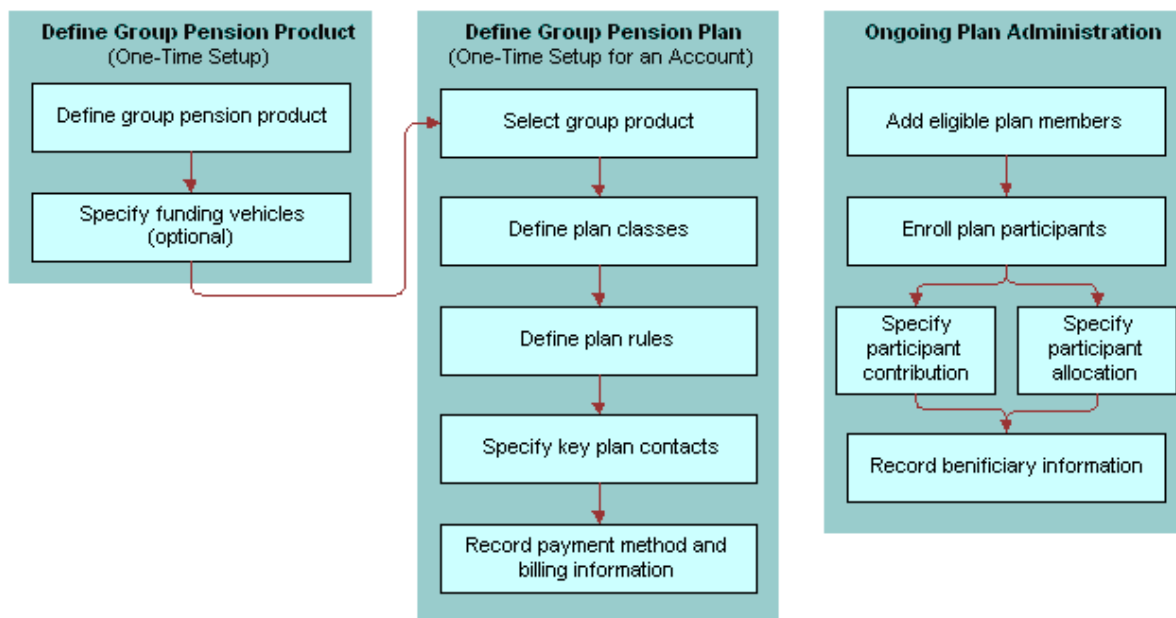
Define Group Pension Product
(One-Time Setup)

Define group pension product

Specify funding vehicles (optional)

Define Group Pension Plan
(One-Time Setup for an Account)

Select group product

Define plan classes

Define plan rules

Specify key plan contacts

Record payment method and billing information

Ongoing Plan Administration

Add eligible plan members

Enroll plan participants

Specify participant contribution

Specify participant allocation

Record benificiary information